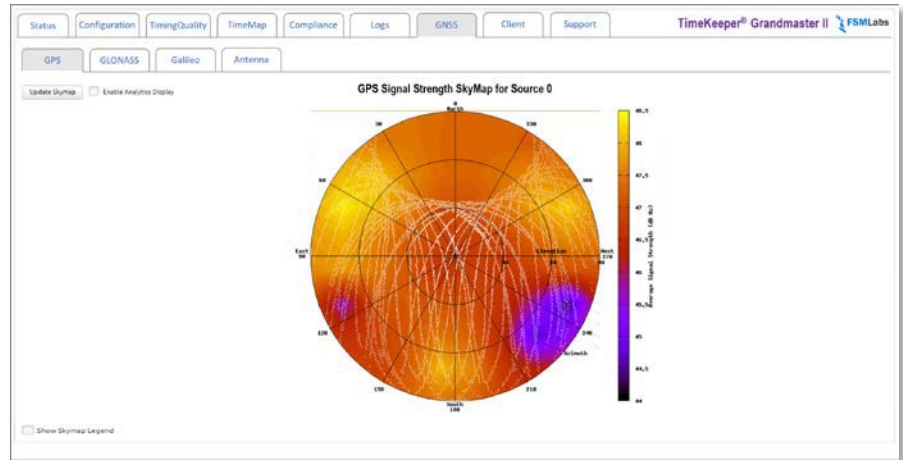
Status Configuration TimingQuality TimeMap Compliance Logs GNSS Client Support

TimeKeeper® Grandmaster II FSMLabs

GPS GLONASS Galileo Antenna

Update Skymap Enable Analytics Display

GPS Signal Strength SkyMap for Source 0

0
North

30

330

60

300

East
90

Elevation

West
270

120

240

Azimuth

150

210

South
180

48.5
48
47.5
47
46.5
46
45.5
45
44.5
44

Average Signal Strength (dB Hz)

Show Skymap Legend